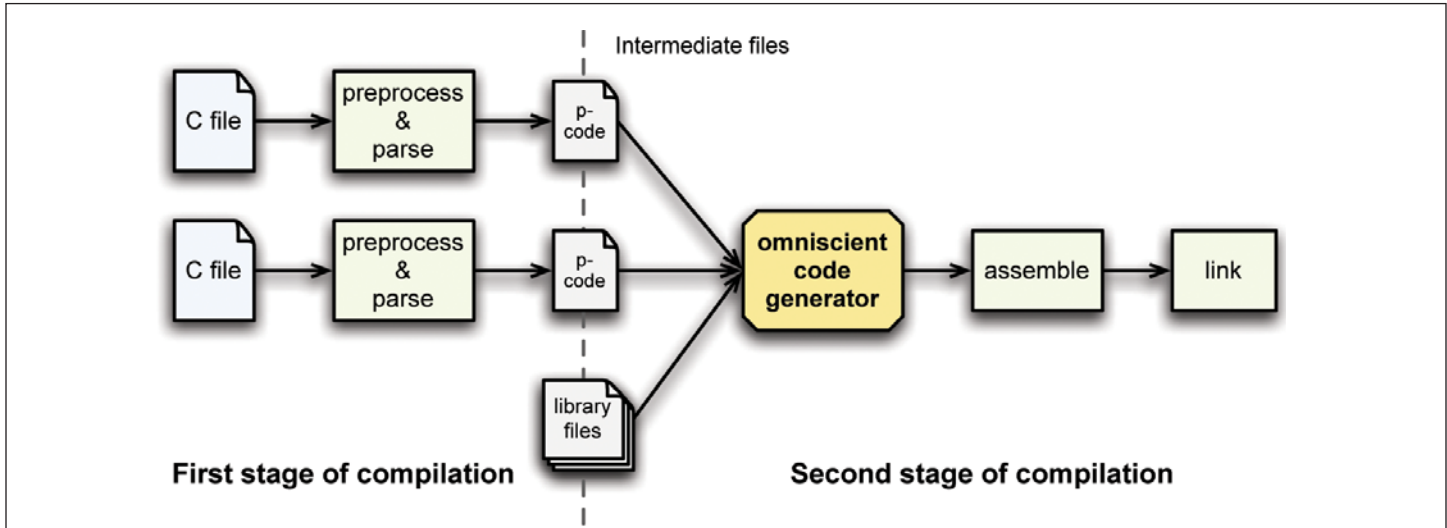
Intermediate files

C file

preprocess & parse

p-code

C file

preprocess & parse

p-code

library files

omniscient code generator

assemble

link

First stage of compilation

Second stage of compilation